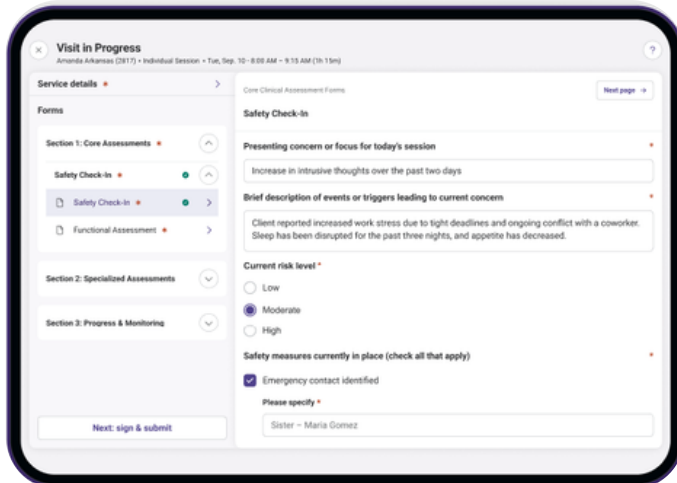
Visit in Progress
Amanda Arkansas (2817) • Individual Session • Tue, Sep. 10 • 8:00 AM – 9:15 AM (1h 15m)

?

Service details *

Forms

Section 1: Core Assessments *

Safety Check-In *

Safety Check-In *

Functional Assessment *

Section 2: Specialized Assessments

Section 3: Progress & Monitoring

Next: sign & submit

Core Clinical Assessment Forms

Next page →

Safety Check-In

Presenting concern or focus for today's session *

Increase in intrusive thoughts over the past two days

Brief description of events or triggers leading to current concern *

Client reported increased work stress due to tight deadlines and ongoing conflict with a coworker. Sleep has been disrupted for the past three nights, and appetite has decreased.

Current risk level *

Low

Moderate

High

Safety measures currently in place (check all that apply) *

Emergency contact identified

Please specify *

Sister – Maria Gomez